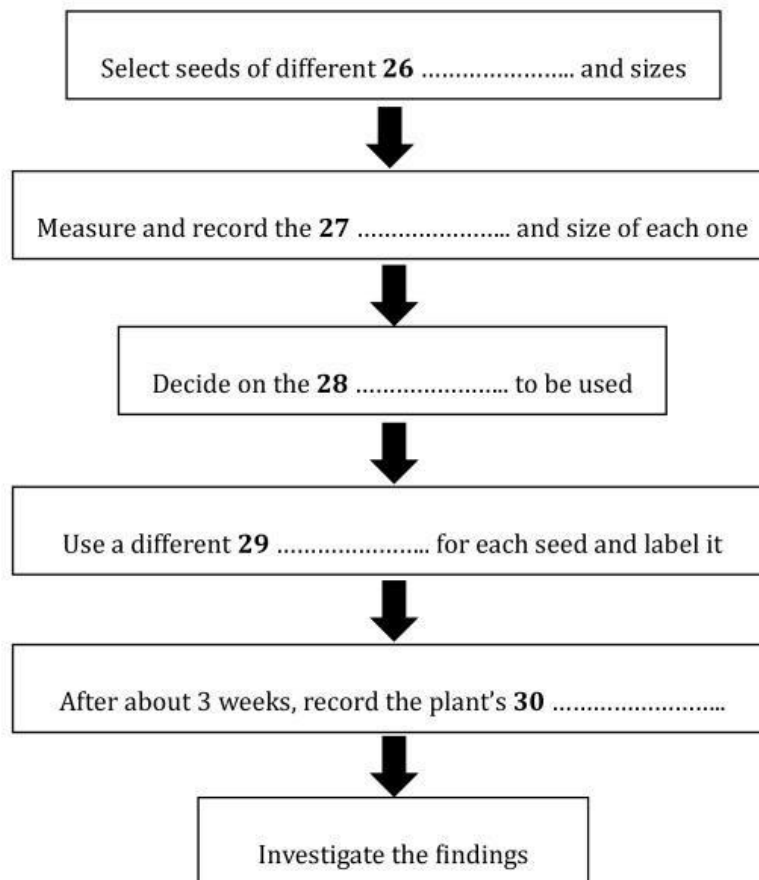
Select seeds of different **26** ………………….. and sizes

Measure and record the **27** ………………….. and size of each one

Decide on the **28** ………………….. to be used

Use a different **29** ………………….. for each seed and label it

After about 3 weeks, record the plant's **30** ……………………..

Investigate the findings